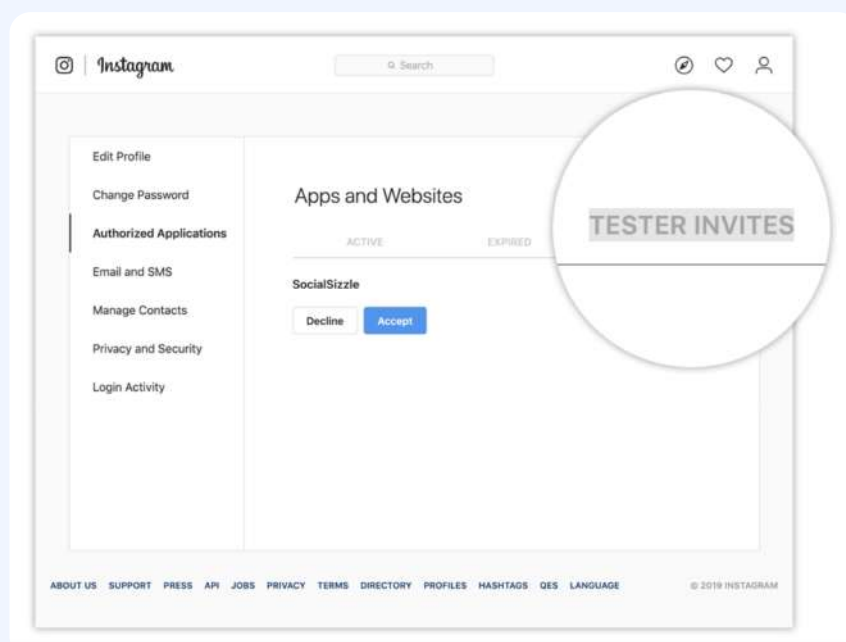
Instagram

Search

Edit Profile

Change Password

Authorized Applications

Email and SMS

Manage Contacts

Privacy and Security

Login Activity

Apps and Websites

ACTIVE

EXPIRED

TESTER INVITES

SocialSizzle

Decline

Accept

ABOUT US SUPPORT PRESS API JOBS PRIVACY TERMS DIRECTORY PROFILES HASHTAGS QES LANGUAGE

© 2019 INSTAGRAM